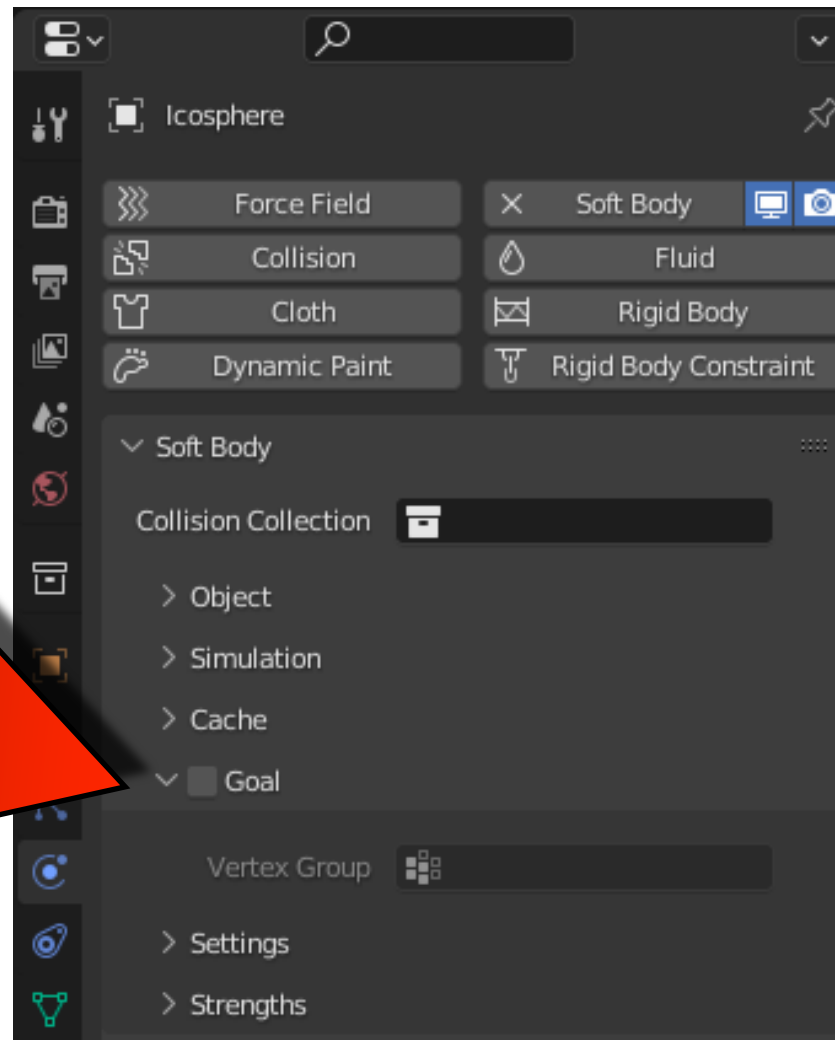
Icosphere

Force Field
Soft Body
Collision
Fluid
Cloth
Rigid Body
Dynamic Paint
Rigid Body Constraint

Soft Body

Collision Collection

Object

Simulation

Cache

Goal

Vertex Group

Settings

Strengths